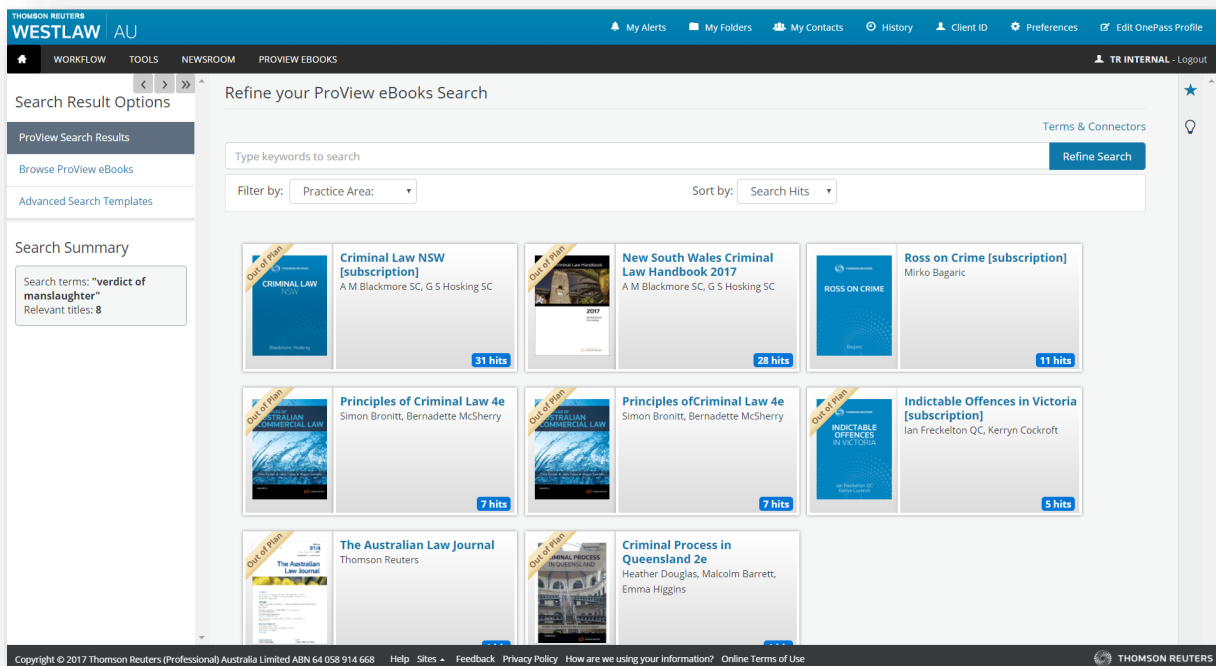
THOMSON REUTERS
WESTLAW AU

My Alerts My Folders My Contacts History Client ID Preferences Edit OnePass Profile

WORKFLOW TOOLS NEWSROOM PROVIEW EBOOKS

TR INTERNAL - Logout

Search Result Options

ProView Search Results
Browse ProView eBooks
Advanced Search Templates

Search Summary

Search terms: "verdict of manslaughter"
Relevant titles: 8

Refine your ProView eBooks Search

Terms & Connectors

Type keywords to search

Refine Search

Filter by: Practice Area:

Sort by: Search Hits

Out of Plan
CRIMINAL LAW NSW
Blackmore Hosking
Criminal Law NSW [subscription]
A M Blackmore SC, G S Hosking SC
31 hits

Out of Plan
Criminal Law Handbook
2017
New South Wales Criminal Law Handbook 2017
A M Blackmore SC, G S Hosking SC
28 hits

ROSS ON CRIME
Bagaric
Ross on Crime [subscription]
Mirko Bagaric
11 hits

Out of Plan
AUSTRALIAN COMMERCIAL LAW
Principles of Criminal Law 4e
Simon Bronitt, Bernadette McSherry
7 hits

Out of Plan
AUSTRALIAN COMMERCIAL LAW
Principles ofCriminal Law 4e
Simon Bronitt, Bernadette McSherry
7 hits

Out of Plan
INDICTABLE OFFENCES IN VICTORIA
Indictable Offences in Victoria [subscription]
Ian Freckelton QC, Kerryn Cockroft
5 hits

Out of Plan
The Australian Law Journal
The Australian Law Journal
Thomson Reuters

Out of Plan
CRIMINAL PROCESS IN QUEENSLAND
Criminal Process in Queensland 2e
Heather Douglas, Malcolm Barrett, Emma Higgins

Copyright © 2017 Thomson Reuters (Professional) Australia Limited ABN 64 058 914 668 Help Sites Feedback Privacy Policy How are we using your information? Online Terms of Use
THOMSON REUTERS